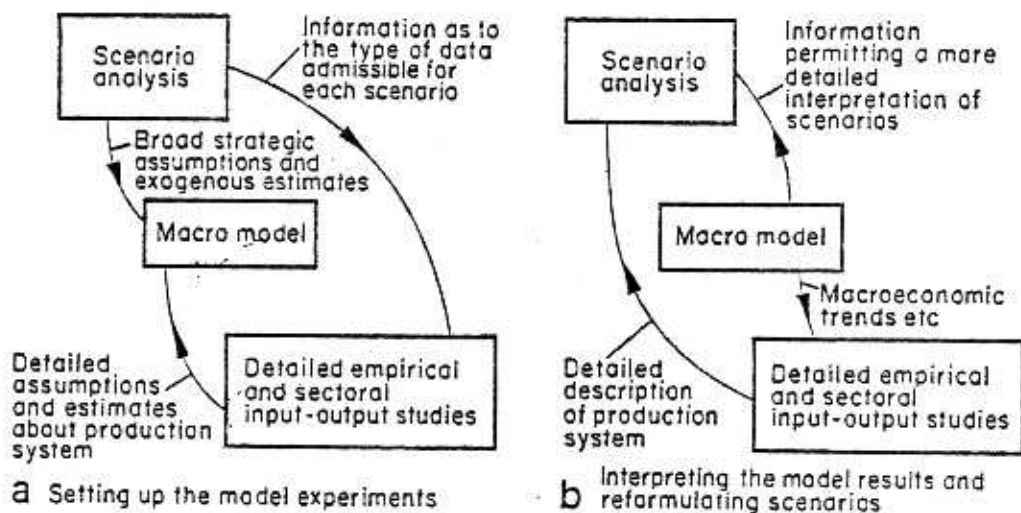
Scenario analysis

Information as to the type of data admissible for each scenario

Broad strategic assumptions and exogenous estimates

Macro model

Detailed assumptions and estimates about production system

Detailed empirical and sectoral input-output studies

a Setting up the model experiments

Scenario analysis

Information permitting a more detailed interpretation of scenarios

Macro model

Macroeconomic trends etc

Detailed description of production system

Detailed empirical and sectoral input-output studies

b Interpreting the model results and reformulating scenarios